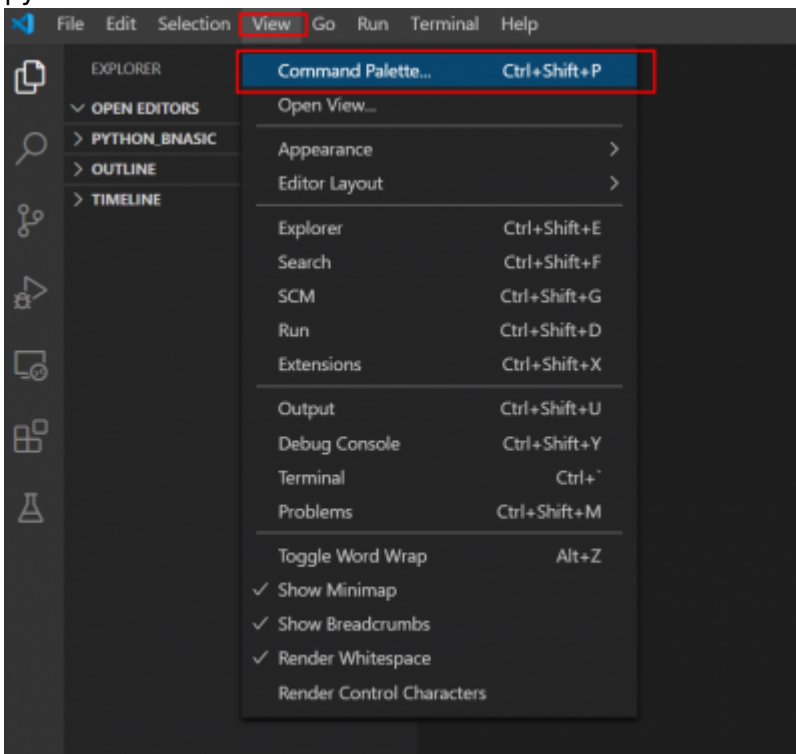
File Edit Selection View Go Run Terminal Help

EXPLORER
OPEN EDITORS
PYTHON_BNASIC
OUTLINE
TIMELINE

Command Palette... Ctrl+Shift+P
Open View...
Appearance
Editor Layout
Explorer Ctrl+Shift+E
Search Ctrl+Shift+F
SCM Ctrl+Shift+G
Run Ctrl+Shift+D
Extensions Ctrl+Shift+X
Output Ctrl+Shift+U
Debug Console Ctrl+Shift+Y
Terminal Ctrl+`
Problems Ctrl+Shift+M
Toggle Word Wrap Alt+Z
✓ Show Minimap
✓ Show Breadcrumbs
✓ Render Whitespace
Render Control Characters